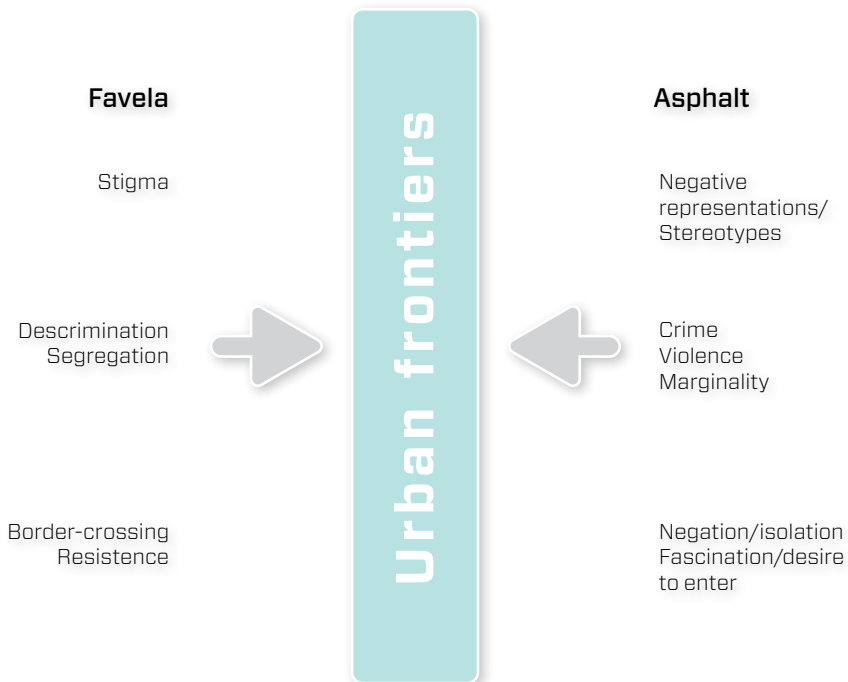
Favela

Stigma

Descrimination
Segregation

Border-crossing
Resistence

Urban frontiers

Asphalt

Negative representations/ Stereotypes

Crime
Violence
Marginality

Negation/isolation
Fascination/desire to enter